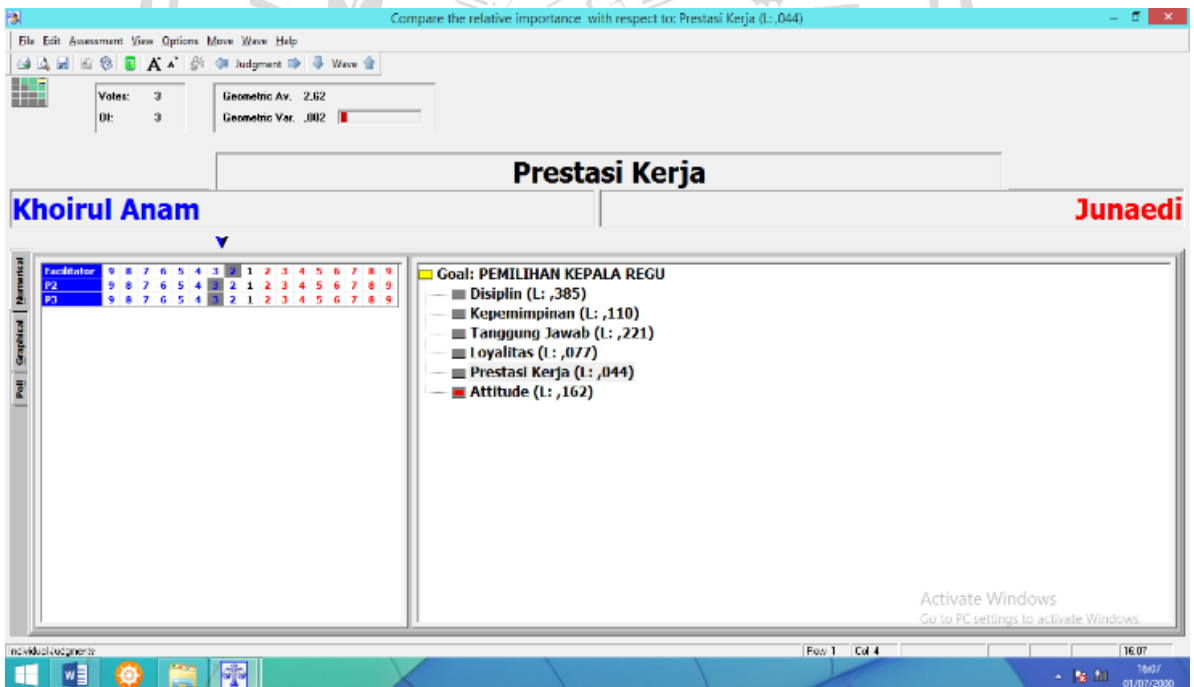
Compare the relative importance with respect to: Prestasi Kerja (L: ,044)

File Edit Assessment View Options Move Wave Help

Judgment Wave

Votes: 3
Of: 3

Geometric Av. 2.62
Geometric Var. .002

Prestasi Kerja

Khoirul Anam

Junaedi

Numerical Graphical Poll

| Facilitator | 9 | 8 | 7 | 6 | 5 | 4 | 3 | 2 | 1 | 2 | 3 | 4 | 5 | 6 | 7 | 8 | 9 |
|---|---|---|---|---|---|---|---|---|---|---|---|---|---|---|---|---|---|
| P2 | 9 | 8 | 7 | 6 | 5 | 4 | 3 | 2 | 1 | 2 | 3 | 4 | 5 | 6 | 7 | 8 | 9 |
| P3 | 9 | 8 | 7 | 6 | 5 | 4 | 3 | 2 | 1 | 2 | 3 | 4 | 5 | 6 | 7 | 8 | 9 |

Goal: PEMILIHAN KEPALA REGU
Disiplin (L: ,385)
Kepemimpinan (L: ,110)
Tanggung Jawab (L: ,221)
Loyalitas (L: ,077)
Prestasi Kerja (L: ,044)
Attitude (L: ,162)

Activate Windows
Go to PC settings to activate Windows.

Individual Judgments

Row 1 Col 4 16:07

16:07
01/07/2000